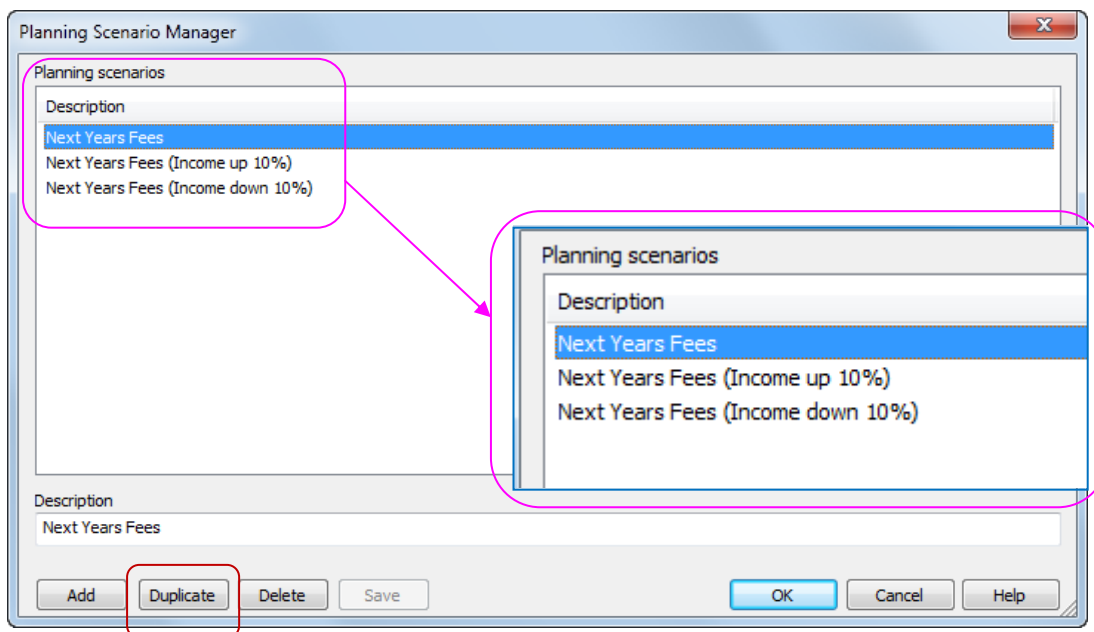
Planning Scenario Manager

Planning scenarios

Description

Next Years Fees
Next Years Fees (Income up 10%)
Next Years Fees (Income down 10%)

Planning scenarios

Description

Next Years Fees
Next Years Fees (Income up 10%)
Next Years Fees (Income down 10%)

Description

Next Years Fees

Add Duplicate Delete Save OK Cancel Help